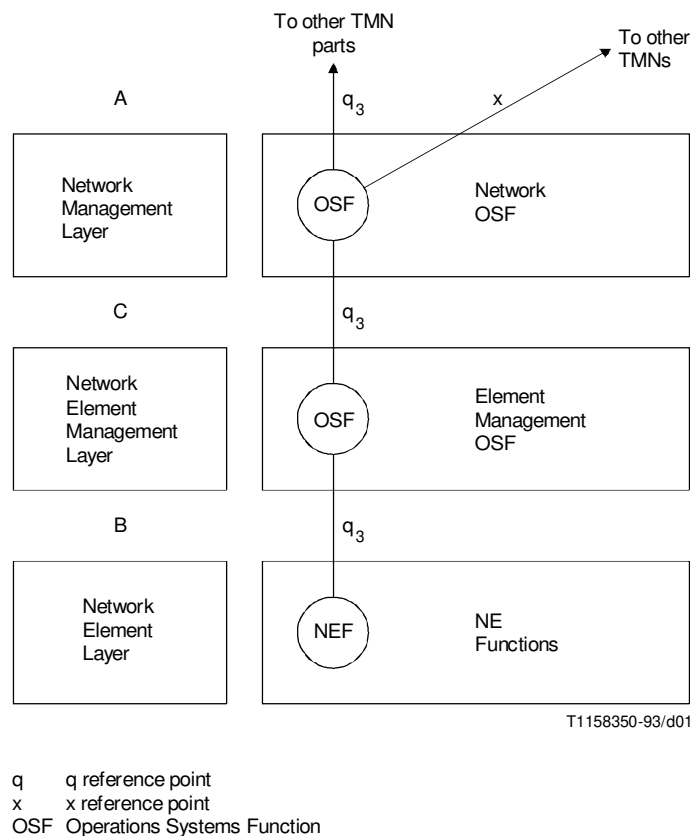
To other TMN parts

To other TMNs

A

$q_3$

x

Network Management Layer

OSF

Network OSF

C

$q_3$

Network Element Management Layer

OSF

Element Management OSF

B

$q_3$

Network Element Layer

NEF

NE Functions

T1158350-93/d01

q q reference point
x x reference point
OSF Operations Systems Function